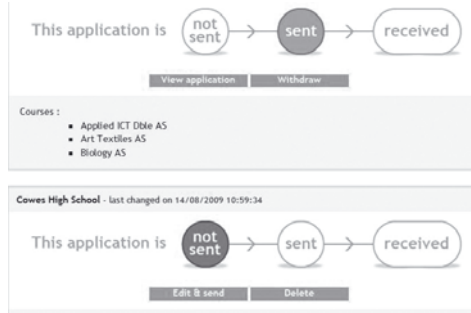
This application is not sent sent received

View application Withdraw

Courses :

- Applied ICT Dble AS
- Art Textiles AS
- Biology AS

Cowes High School - last changed on 14/08/2009 10:59:34

This application is not sent sent received

Edit & send Delete